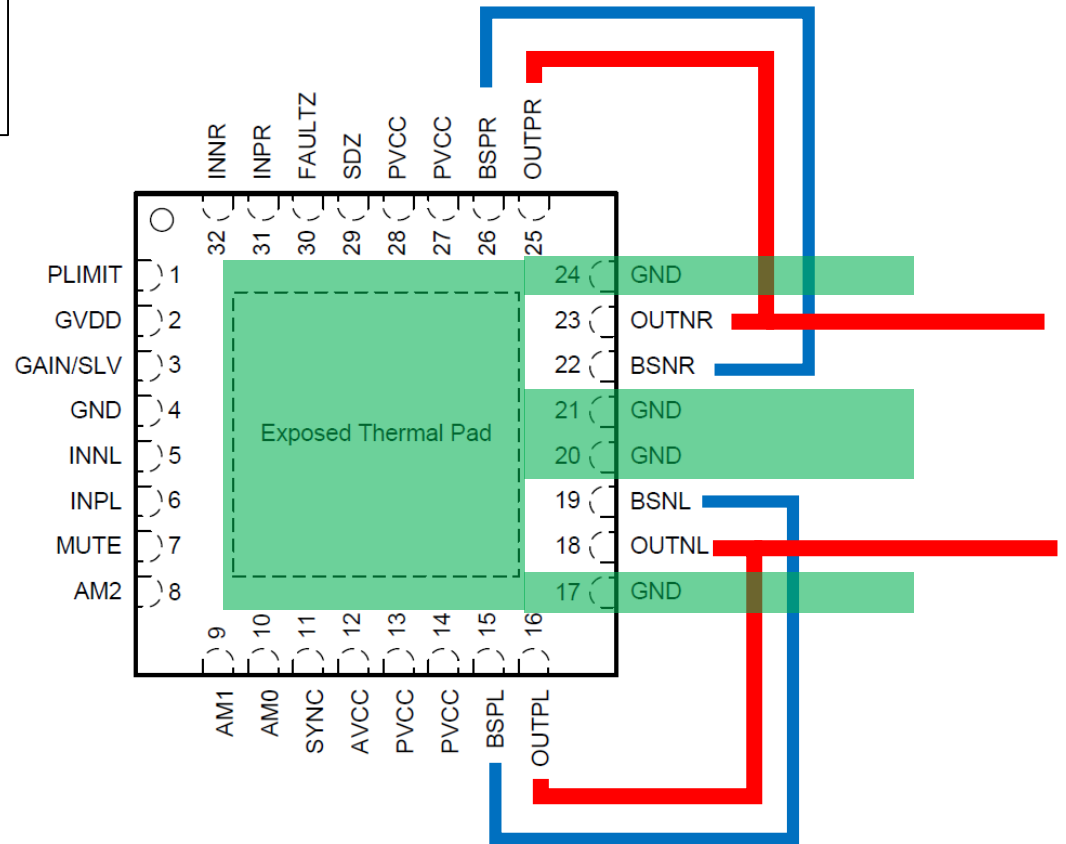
INNR
INPR
FAULTZ
SDZ
PVCC
PVCC
BSPR
OUTPR

32
31
30
29
28
27
26
25

PLIMIT 1
GVDD 2
GAIN/SLV 3
GND 4
INNL 5
INPL 6
MUTE 7
AM2 8

Exposed Thermal Pad

24 GND
23 OUTNR
22 BSNR
21 GND
20 GND
19 BSNL
18 OUTNL
17 GND

9
10
11
12
13
14
15
16

AM1
AM0
SYNC
AVCC
PVCC
PVCC
BSPL
OUTPL